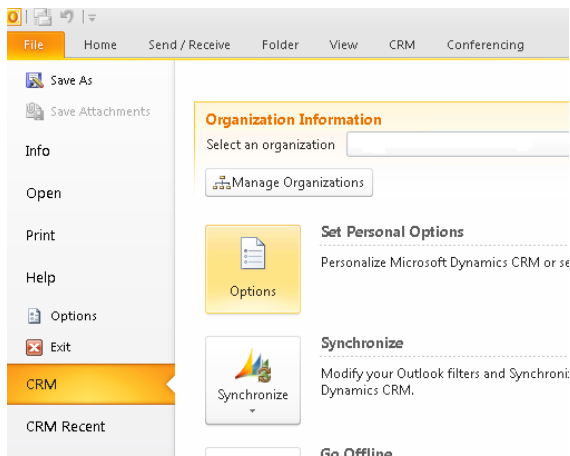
File
Home
Send / Receive
Folder
View
CRM
Conferencing

Save As
Save Attachments
Info
Open
Print
Help
Options
Exit
CRM
CRM Recent

Organization Information
Select an organization
Manage Organizations

Options
Set Personal Options
Personalize Microsoft Dynamics CRM or se

Synchronize
Synchronize
Modify your Outlook filters and Synchroni Dynamics CRM.

Go Offline